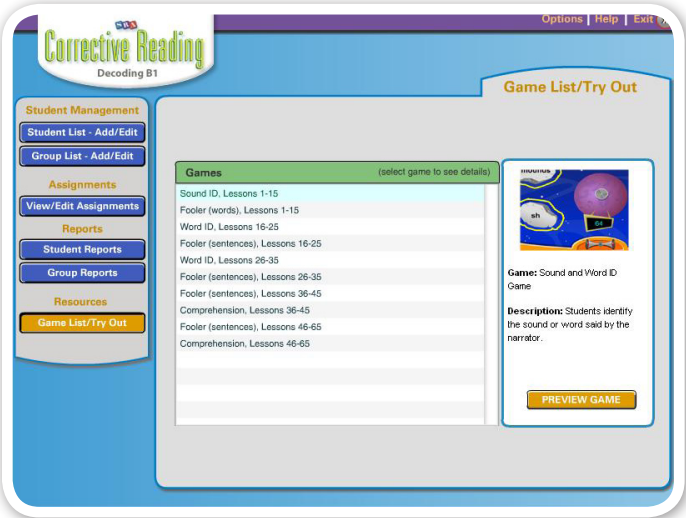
SRA

Corrective Reading

Decoding B1

Options | Help | Exit

Game List/Try Out

Student Management

Student List - Add/Edit

Group List - Add/Edit

Assignments

View/Edit Assignments

Reports

Student Reports

Group Reports

Resources

Game List/Try Out

Games (select game to see details)

Sound ID, Lessons 1-15
Fooler (words), Lessons 1-15
Word ID, Lessons 16-25
Fooler (sentences), Lessons 16-25
Word ID, Lessons 26-35
Fooler (sentences), Lessons 26-35
Fooler (sentences), Lessons 36-45
Comprehension, Lessons 36-45
Fooler (sentences), Lessons 46-65
Comprehension, Lessons 46-65

mounds

sh

64

Game: Sound and Word ID Game

Description: Students identify the sound or word said by the narrator.

PREVIEW GAME